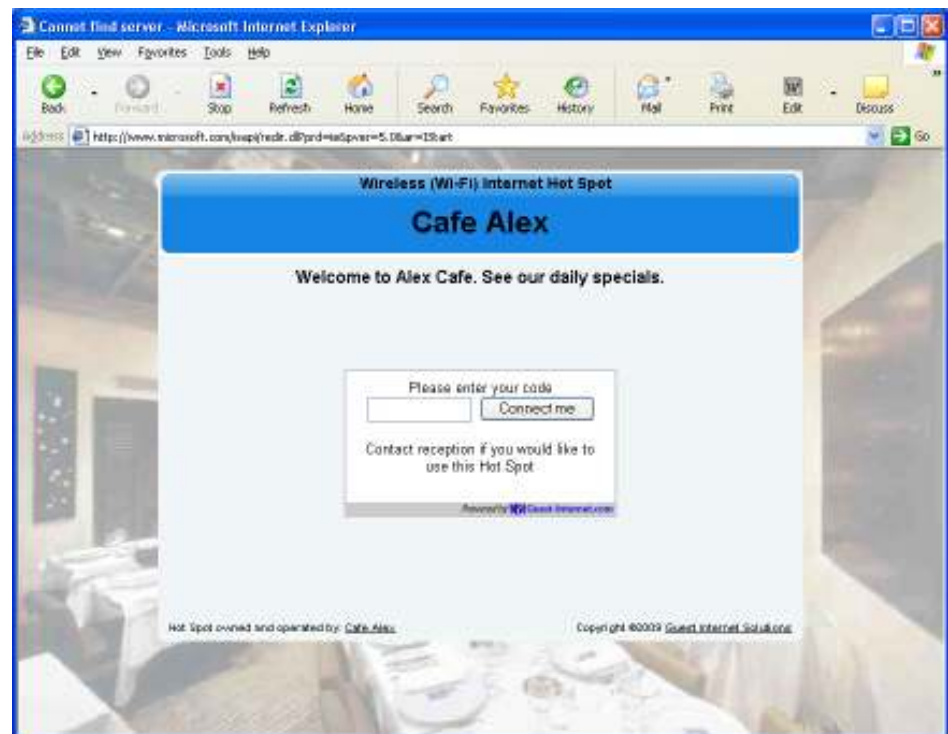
Cannot find server - Microsoft Internet Explorer

File Edit View Favorites Tools Help

Back Forward Stop Refresh Home Search Favorites History Mail Print Edit Discuss

Address http://www.microsoft.com/isapi/redir.dll?prd=ie&pver=5.0&ar=IStart

Go

Wireless (Wi-Fi) Internet Hot Spot

Cafe Alex

Welcome to Alex Cafe. See our daily specials.

Please enter your code

Connect me

Contact reception if you would like to use this Hot Spot

Powered by Guest-Internet.com

Hot Spot owned and operated by: Cafe Alex

Copyright ©2009 Guest Internet Solutions